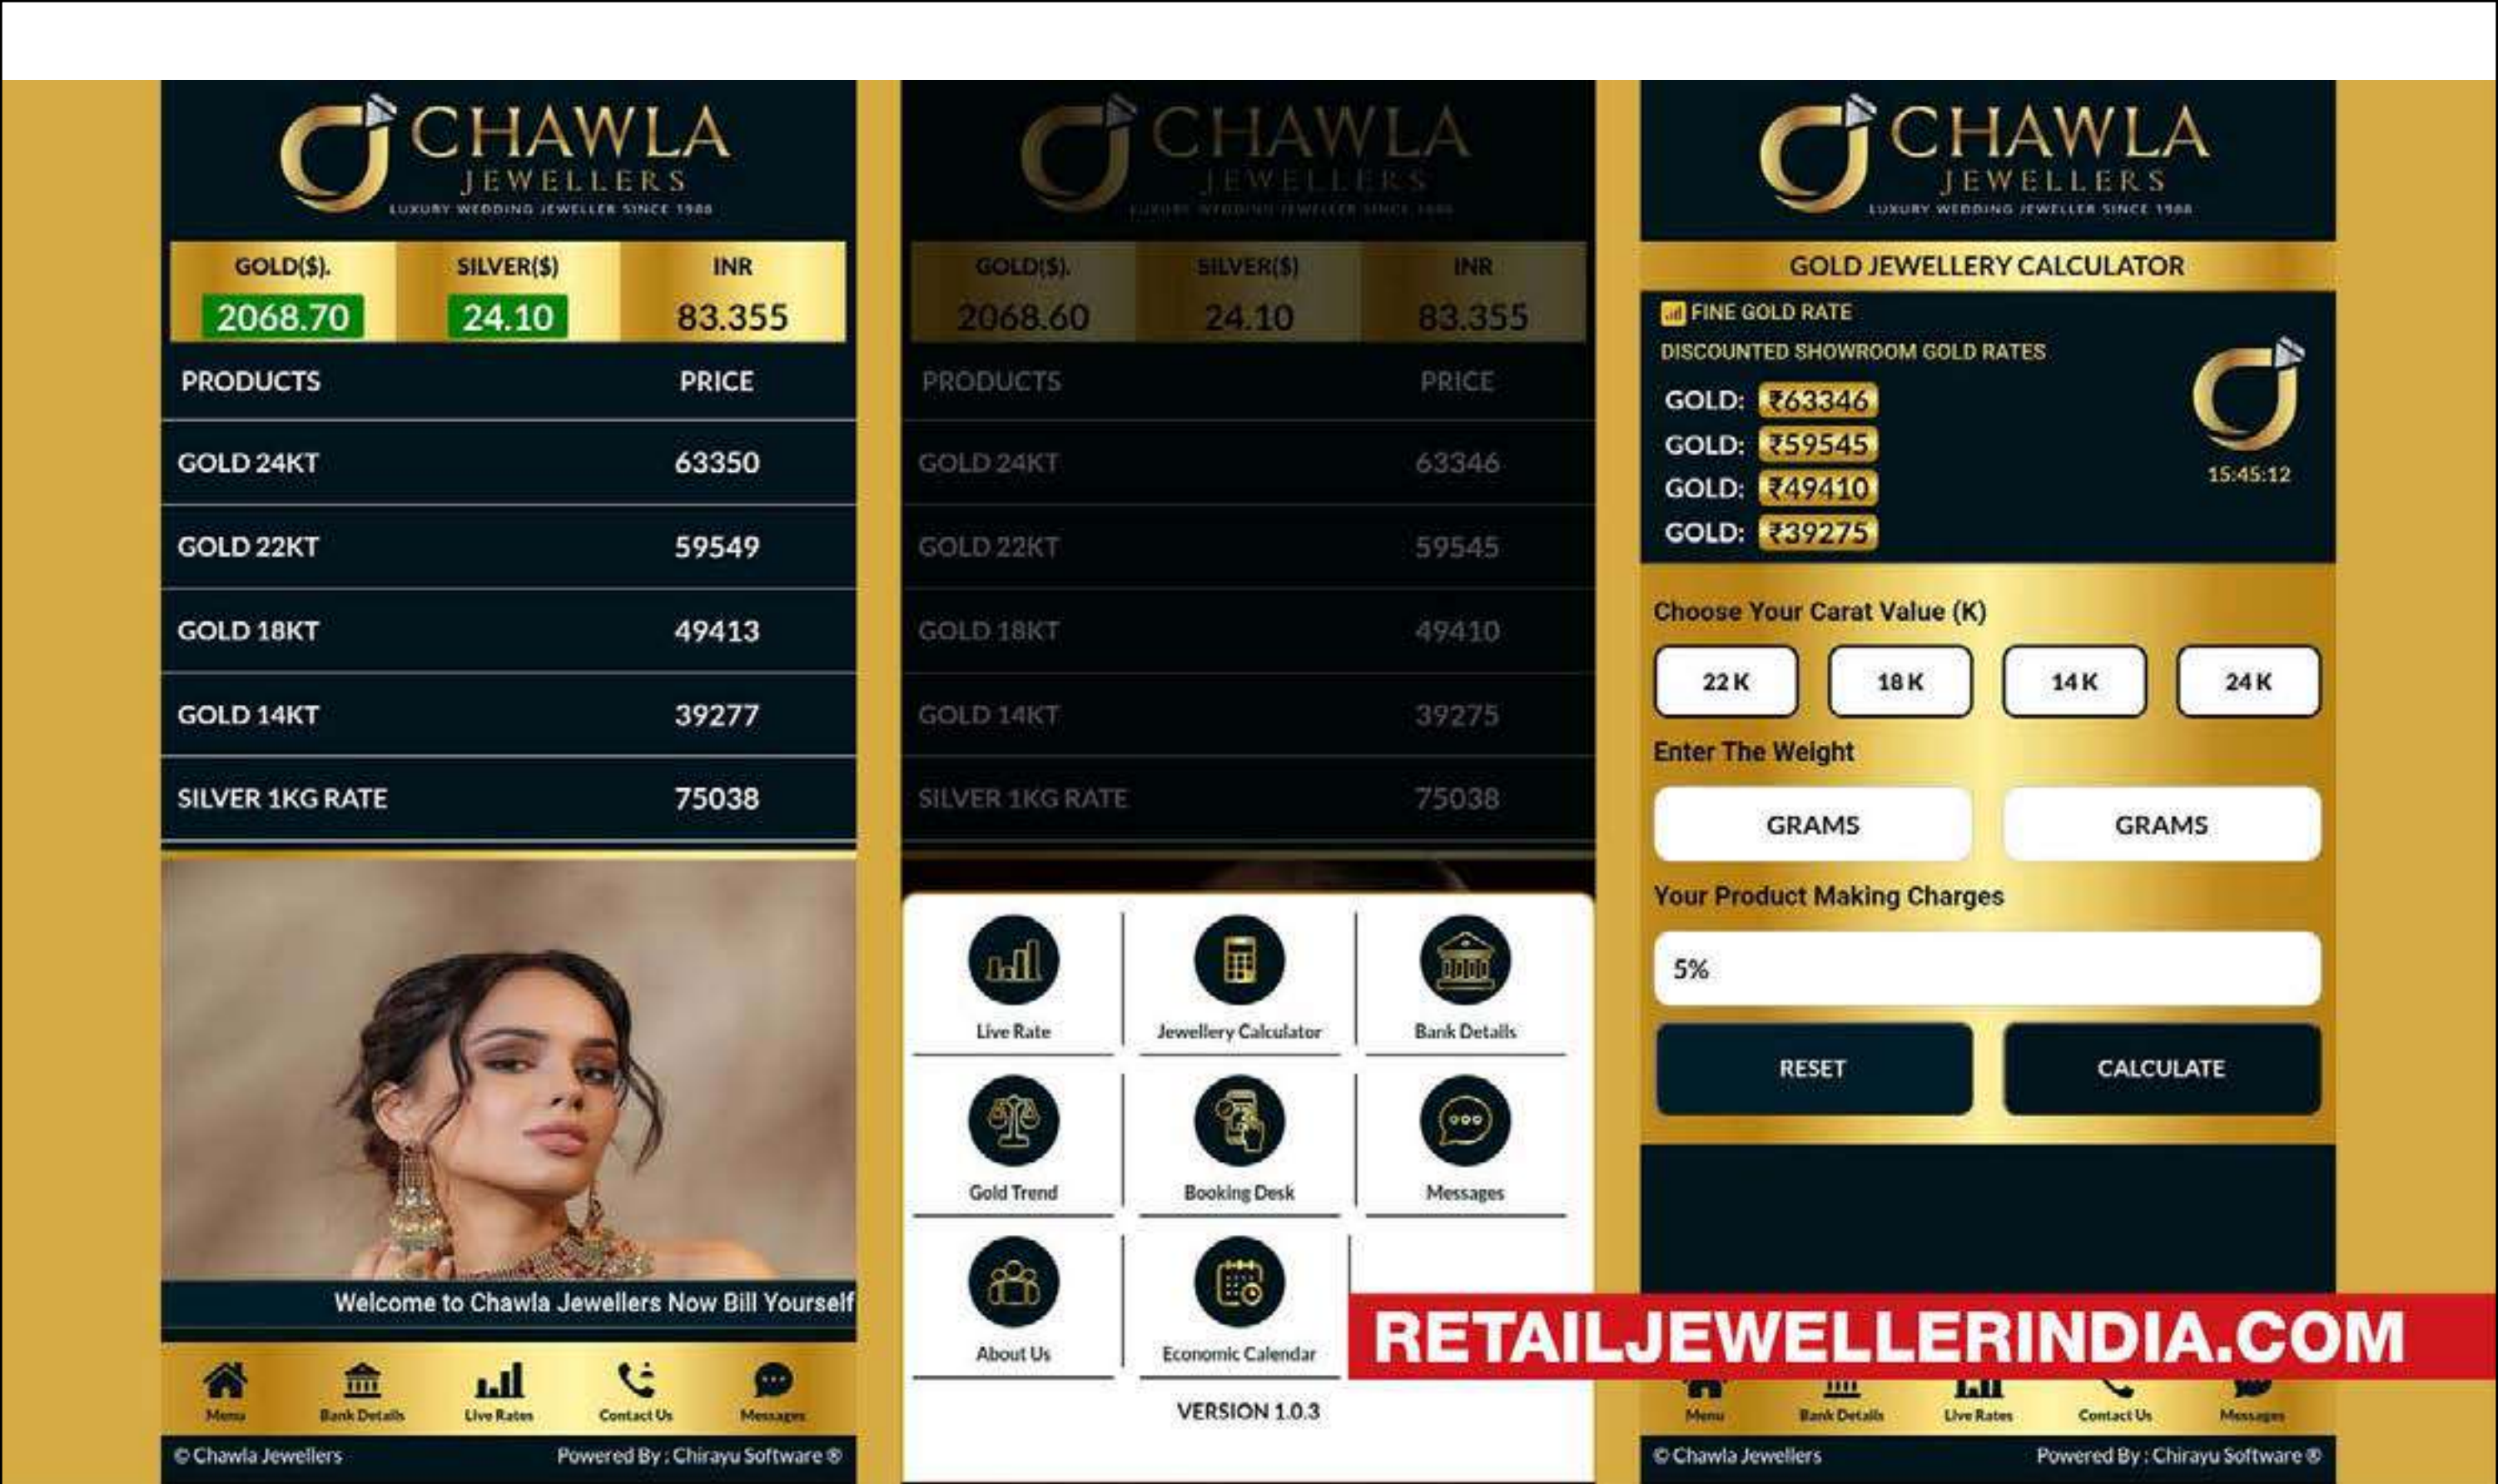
CHAWLA JEWELLERS
LUXURY WEDDING JEWELLER SINCE 1988

| GOLD($). | SILVER($) | INR |
|---|---|---|
| 2068.70 | 24.10 | 83.355 |

| PRODUCTS | PRICE |
|---|---|
| GOLD 24KT | 63350 |
| GOLD 22KT | 59549 |
| GOLD 18KT | 49413 |
| GOLD 14KT | 39277 |
| SILVER 1KG RATE | 75038 |

Welcome to Chawla Jewellers Now Bill Yourself

Menu Bank Details Live Rates Contact Us Messages

© Chawla Jewellers Powered By : Chirayu Software ®

CHAWLA JEWELLERS
LUXURY WEDDING JEWELLER SINCE 1988

| GOLD($). | SILVER($) | INR |
|---|---|---|
| 2068.60 | 24.10 | 83.355 |

| PRODUCTS | PRICE |
|---|---|
| GOLD 24KT | 63346 |
| GOLD 22KT | 59545 |
| GOLD 18KT | 49410 |
| GOLD 14KT | 39275 |
| SILVER 1KG RATE | 75038 |

Live Rate
Jewellery Calculator
Bank Details
Gold Trend
Booking Desk
Messages
About Us
Economic Calendar

VERSION 1.0.3

CHAWLA JEWELLERS
LUXURY WEDDING JEWELLER SINCE 1988

GOLD JEWELLERY CALCULATOR
FINE GOLD RATE
DISCOUNTED SHOWROOM GOLD RATES
GOLD: ₹63346
GOLD: ₹59545
GOLD: ₹49410
GOLD: ₹39275
15:45:12

Choose Your Carat Value (K)
22 K 18 K 14 K 24 K
Enter The Weight
GRAMS GRAMS
Your Product Making Charges
5%
RESET CALCULATE

RETAILJEWELLERINDIA.COM

Menu Bank Details Live Rates Contact Us Messages

© Chawla Jewellers Powered By : Chirayu Software ®